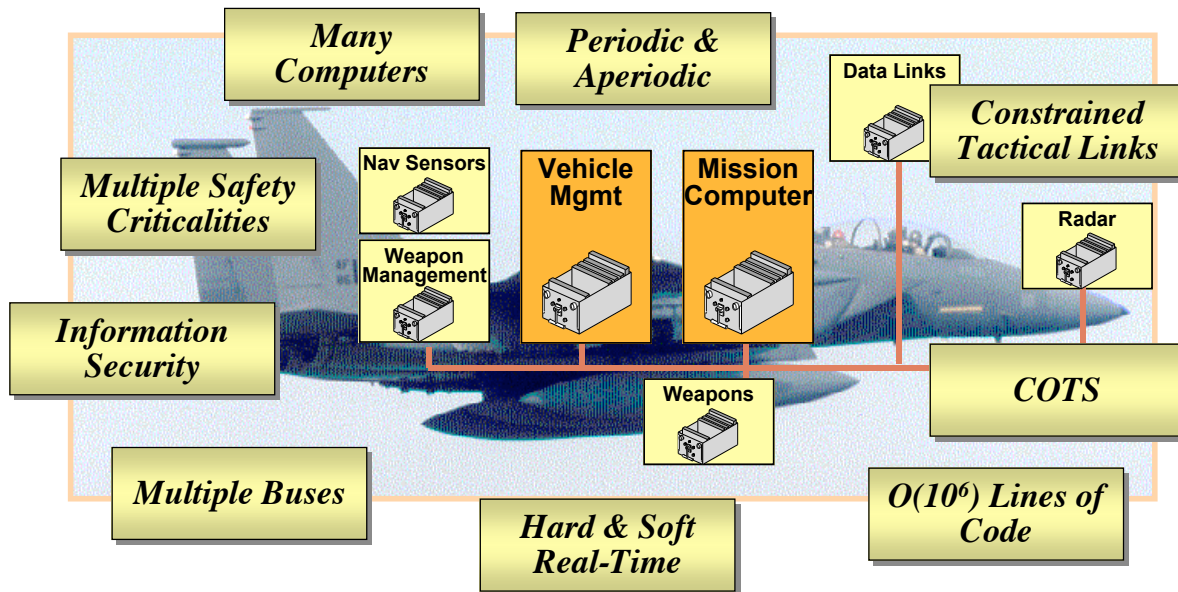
Many Computers

Periodic & Aperiodic

Data Links

Constrained Tactical Links

Multiple Safety Criticalities

Nav Sensors

Vehicle Mgmt

Mission Computer

Radar

Weapon Management

Information Security

Weapons

COTS

Multiple Buses

Hard & Soft Real-Time

$O(10^6)$ Lines of Code